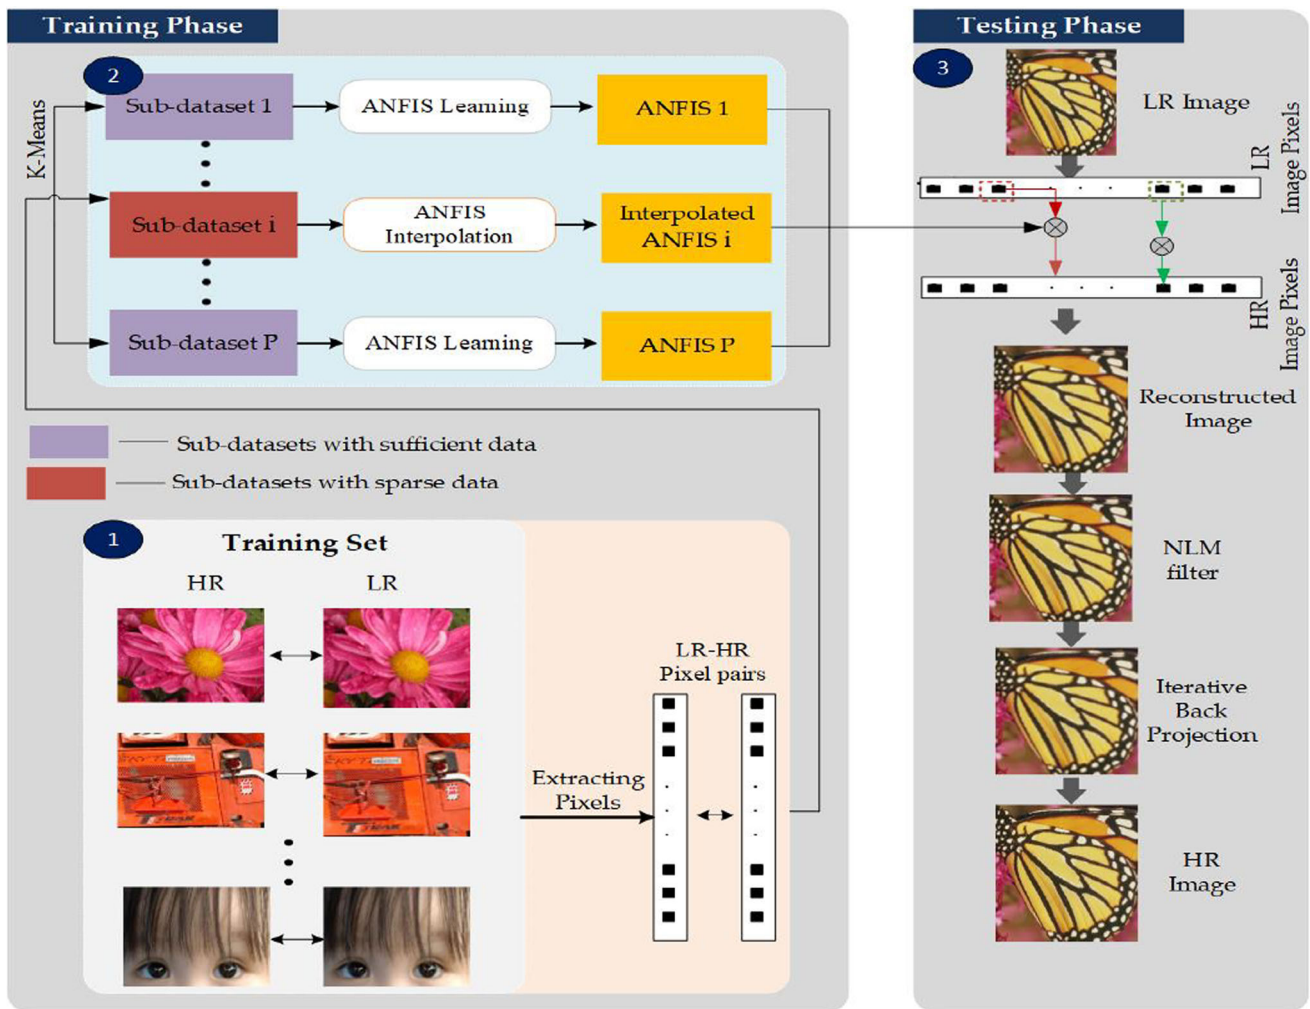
Training Phase

2

K-Means

Sub-dataset 1

ANFIS Learning

ANFIS 1

Sub-dataset i

ANFIS Interpolation

Interpolated ANFIS i

Sub-dataset P

ANFIS Learning

ANFIS P

Sub-datasets with sufficient data

Sub-datasets with sparse data

1

Training Set

HR

LR

Extracting Pixels

LR-HR Pixel pairs

Testing Phase

3

LR Image

LR Image Pixels

HR Image Pixels

Reconstructed Image

NLM filter

Iterative Back Projection

HR Image